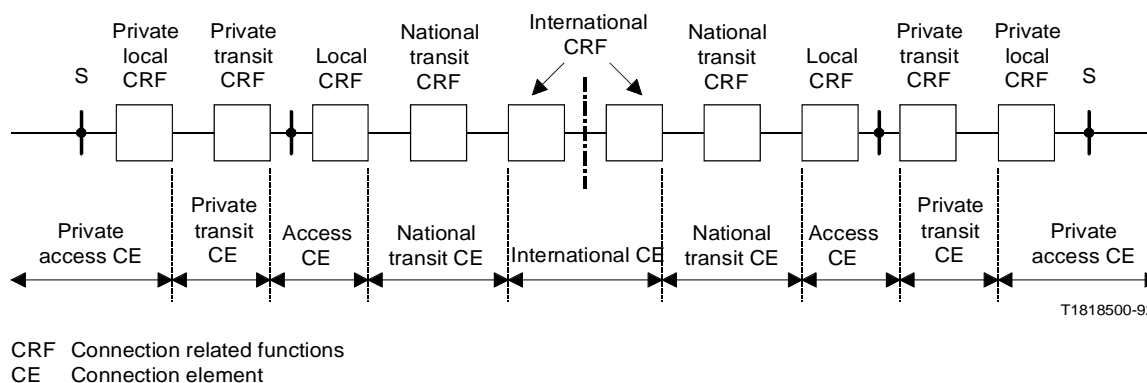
S

Private local CRF

Private transit CRF

Local CRF

National transit CRF

International CRF

National transit CRF

Local CRF

Private transit CRF

Private local CRF

S

Private access CE

Private transit CE

Access CE

National transit CE

International CE

National transit CE

Access CE

Private transit CE

Private access CE

T1818500-9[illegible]

CRF Connection related functions
CE Connection element